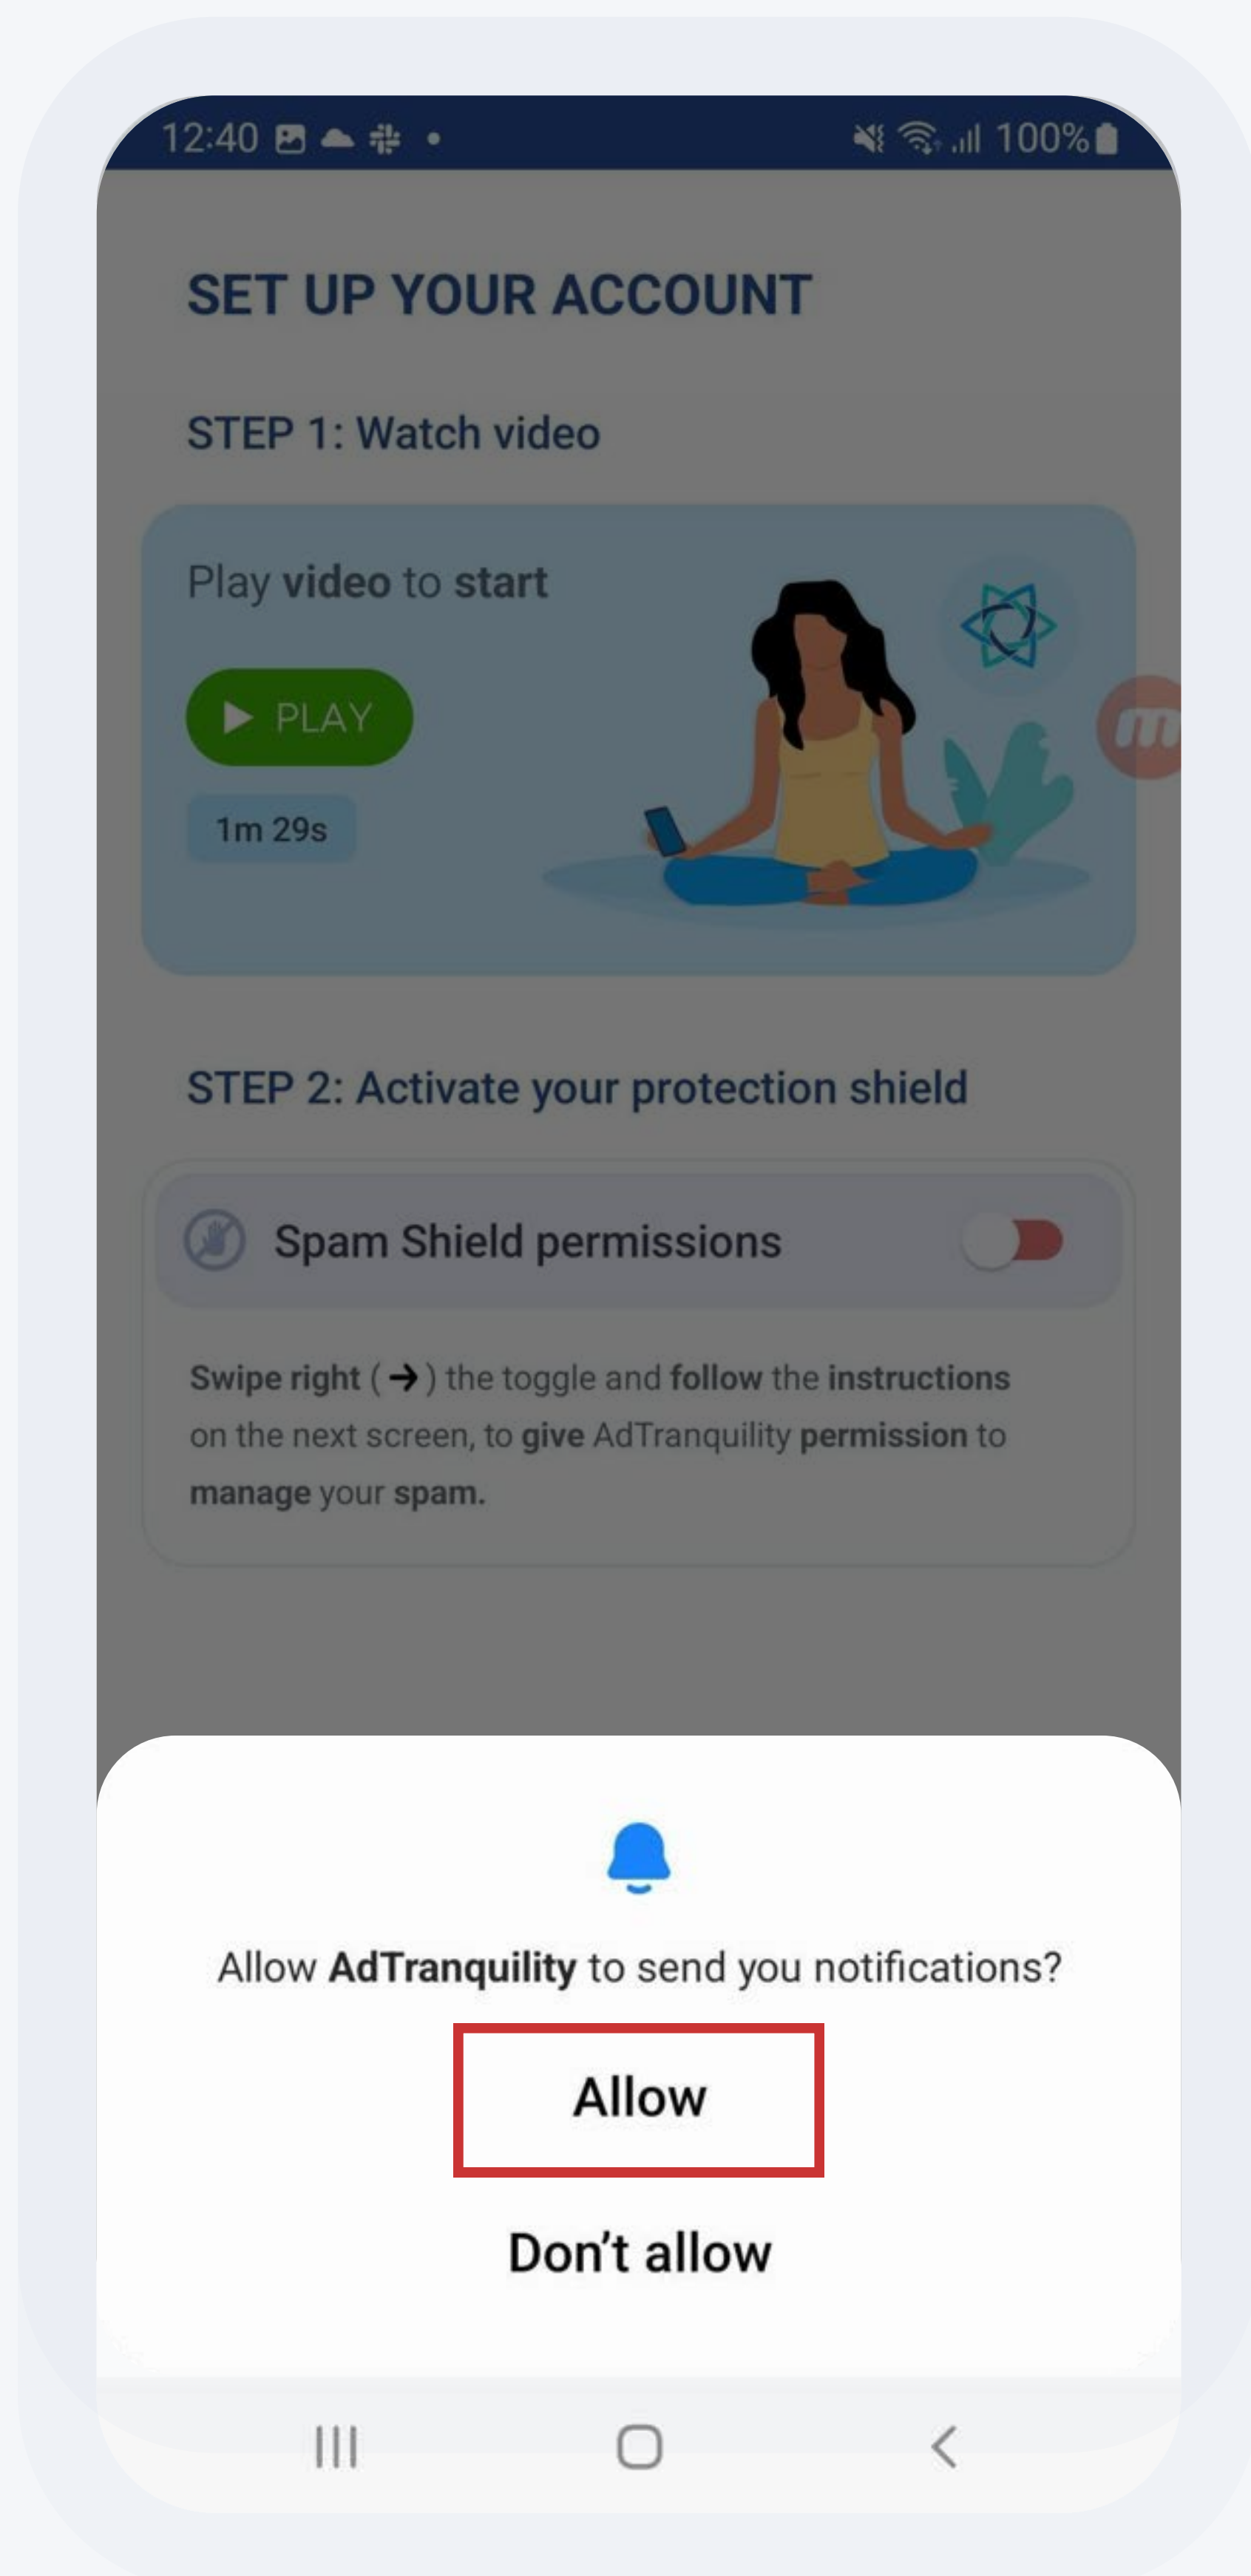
12:40 100%

SET UP YOUR ACCOUNT

STEP 1: Watch video

Play video to start

PLAY

1m 29s

STEP 2: Activate your protection shield

Spam Shield permissions

Swipe right ( → ) the toggle and follow the instructions on the next screen, to give AdTranquility permission to manage your spam.

Allow AdTranquility to send you notifications?

Allow

Don't allow